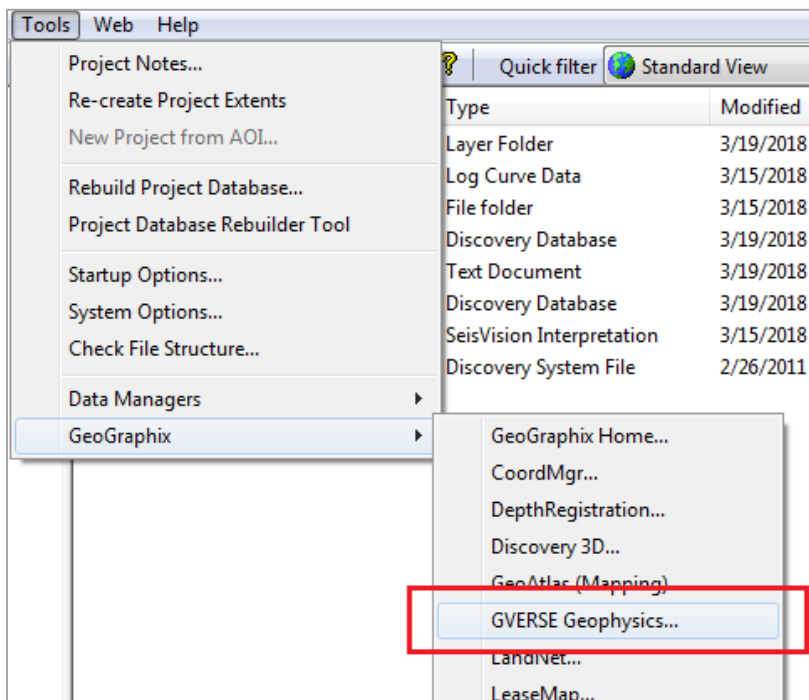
Tools Web Help

Project Notes...
Re-create Project Extents
New Project from AOI...
Rebuild Project Database...
Project Database Rebuilder Tool
Startup Options...
System Options...
Check File Structure...
Data Managers
GeoGraphix

Quick filter Standard View

| Type | Modified |
|---|---|
| Layer Folder | 3/19/2018 |
| Log Curve Data | 3/15/2018 |
| File folder | 3/15/2018 |
| Discovery Database | 3/19/2018 |
| Text Document | 3/19/2018 |
| Discovery Database | 3/19/2018 |
| SeisVision Interpretation | 3/15/2018 |
| Discovery System File | 2/26/2011 |

GeoGraphix Home...
CoordMgr...
DepthRegistration...
Discovery 3D...
GeoAtlas (Mapping)
GVERSE Geophysics...
LandNet...
LeaseMap...